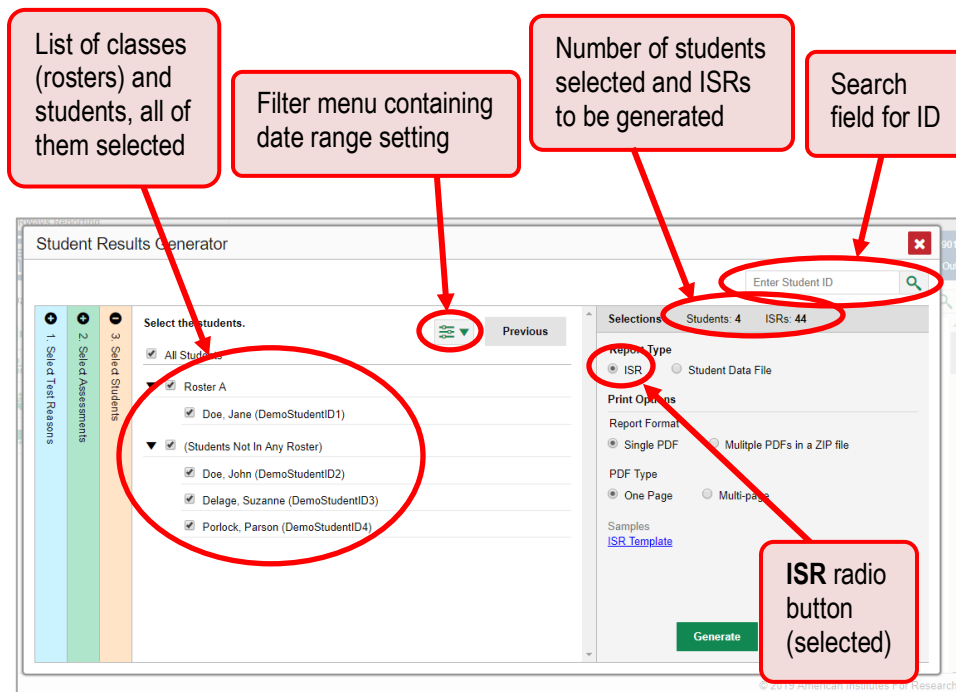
List of classes (rosters) and students, all of them selected

Filter menu containing date range setting

Number of students selected and ISRs to be generated

Search field for ID

Student Results Generator

Enter Student ID

1. Select Test Reasons

2. Select Assessments

3. Select Students

Select the students.

Previous

All Students

Roster A

Doe, Jane (DemoStudentID1)

(Students Not In Any Roster)

Doe, John (DemoStudentID2)

Delage, Suzanne (DemoStudentID3)

Porlock, Parson (DemoStudentID4)

Selections Students: 4 ISRs: 44

Report Type

ISR

Student Data File

Print Options

Report Format

Single PDF

Mulitple PDFs in a ZIP file

PDF Type

One Page

Multi-page

Samples

ISR Template

Generate

**ISR** radio button (selected)

© 2019 American Institutes For Research